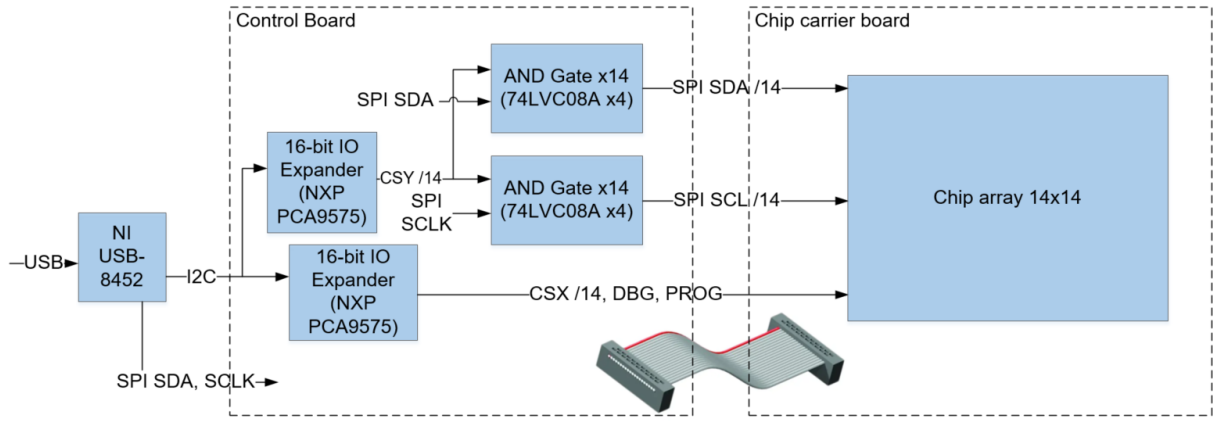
Control Board

Chip carrier board

USB

NI USB-8452

I2C

16-bit IO Expander (NXP PCA9575)

CSY /14

SPI SDA

AND Gate x14 (74LVC08A x4)

SPI SDA /14

SPI SCLK

AND Gate x14 (74LVC08A x4)

SPI SCL /14

Chip array 14x14

16-bit IO Expander (NXP PCA9575)

CSX /14, DBG, PROG

SPI SDA, SCLK